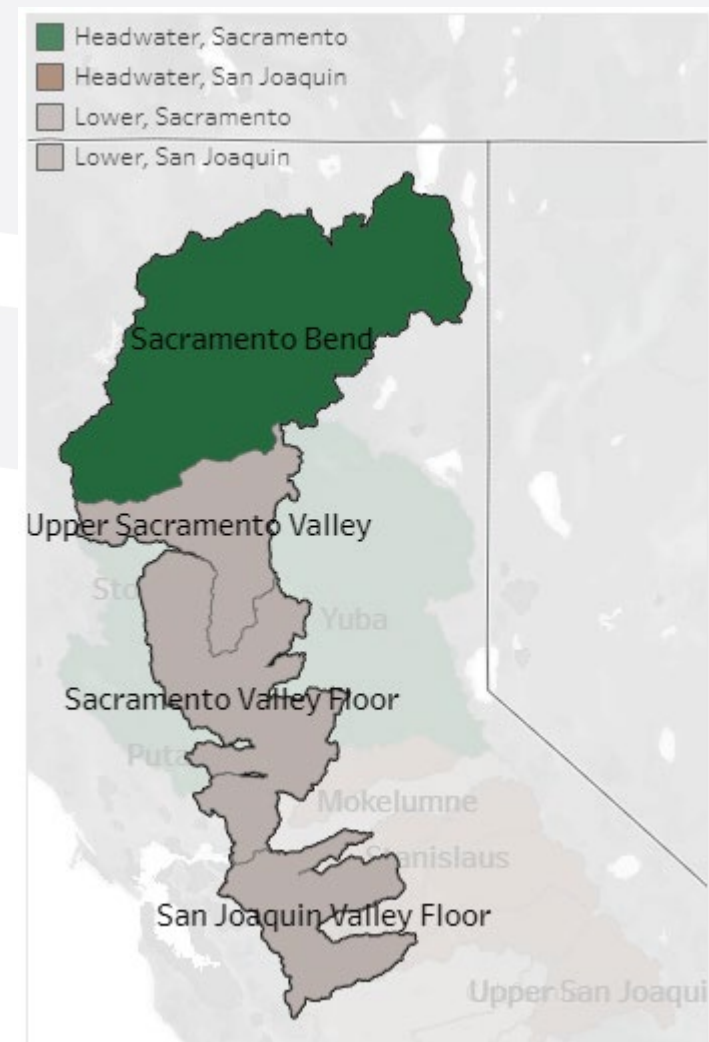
Headwater, Sacramento
Headwater, San Joaquin
Lower, Sacramento
Lower, San Joaquin

Sacramento Bend
Upper Sacramento Valley
Sto
Yuba
Sacramento Valley Floor
Puta
Mokelumne
Stanislaus
San Joaquin Valley Floor
Upper San Joaqui